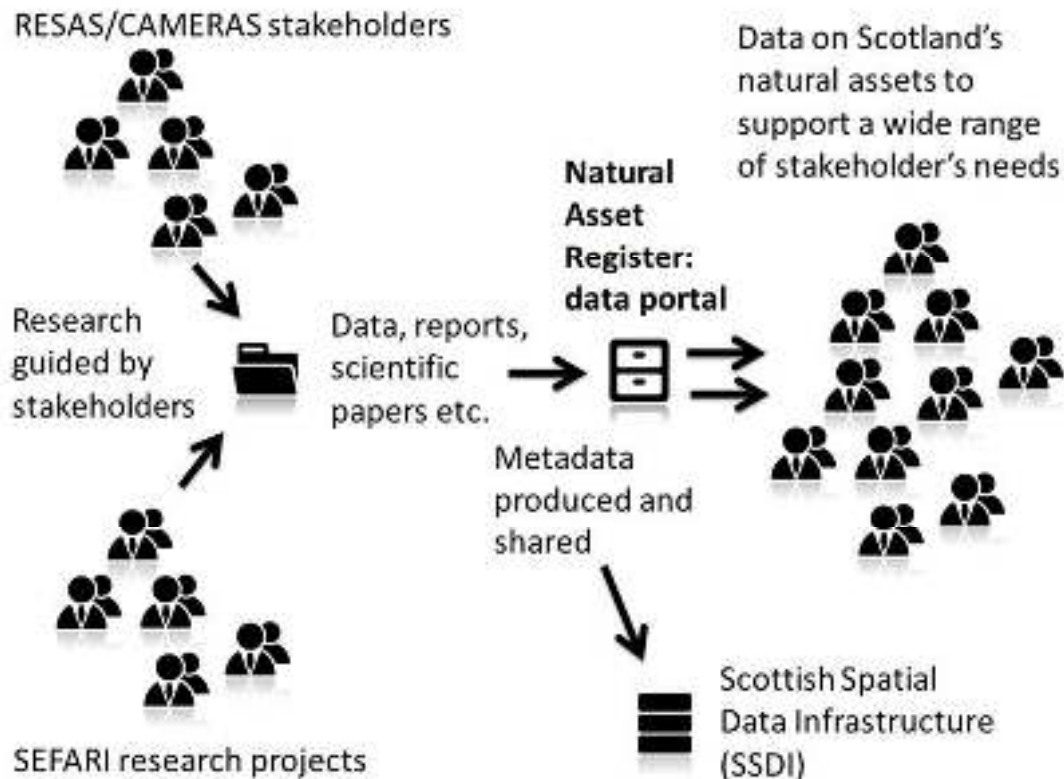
RESAS/CAMERAS stakeholders

Data on Scotland's natural assets to support a wide range of stakeholder's needs

Natural Asset Register: data portal

Research guided by stakeholders

Data, reports, scientific papers etc.

Metadata produced and shared

Scottish Spatial Data Infrastructure (SSDI)

SEFARI research projects